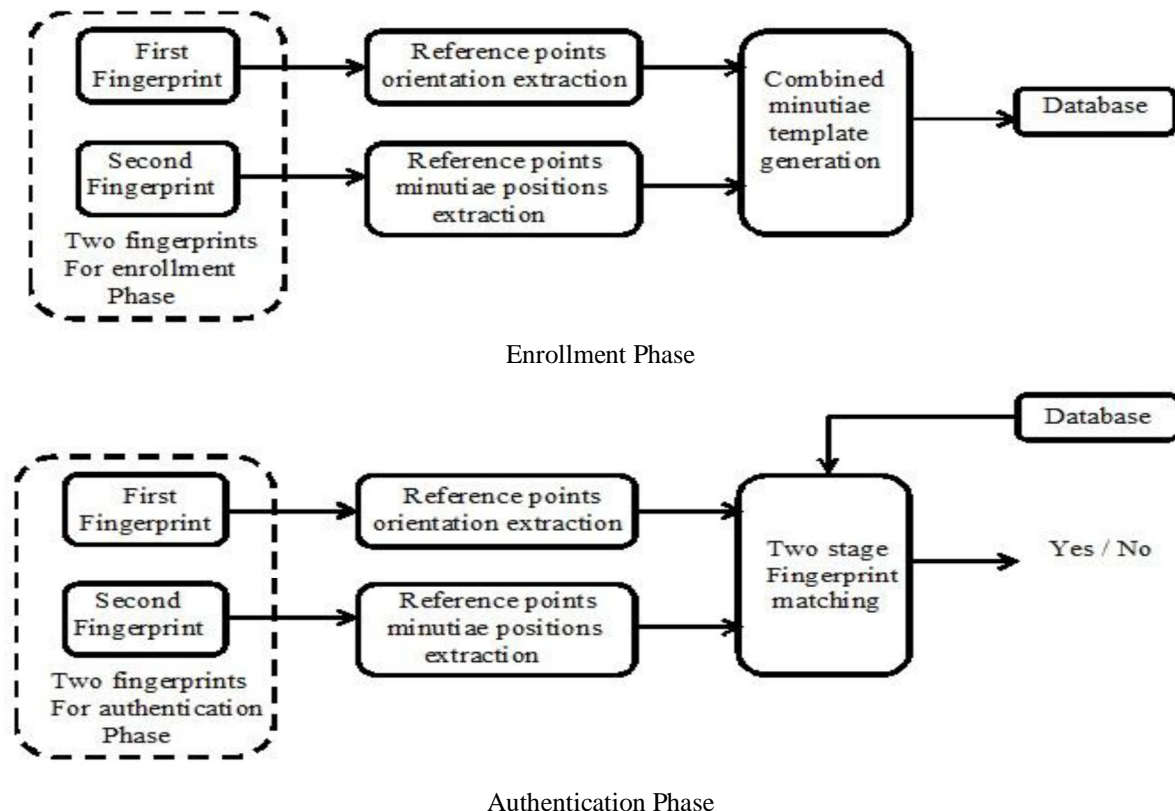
First Fingerprint

Second Fingerprint

Two fingerprints For enrollment Phase

Reference points orientation extraction

Reference points minutiae positions extraction

Combined minutiae template generation

Database

Enrollment Phase

Database

First Fingerprint

Second Fingerprint

Two fingerprints For authentication Phase

Reference points orientation extraction

Reference points minutiae positions extraction

Two stage Fingerprint matching

Yes / No

Authentication Phase